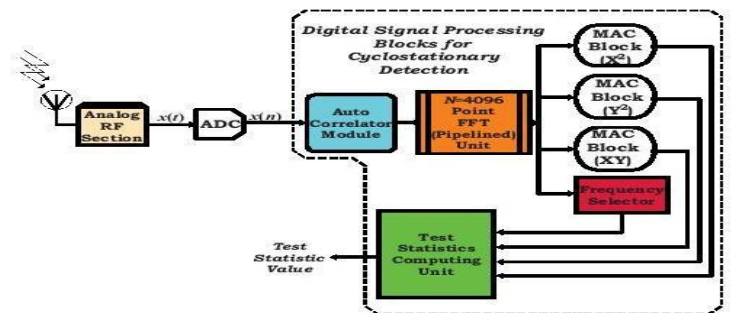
Digital Signal Processing Blocks for Cyclostationary Detection

Analog RF Section

$x(t)$

ADC

$x(n)$

Auto Correlator Module

$N$=4096 Point FFT (Pipelined) Unit

MAC Block ($X^2$)

MAC Block ($Y^2$)

MAC Block (XY)

Frequency Selector

Test Statistics Computing Unit

Test Statistic Value